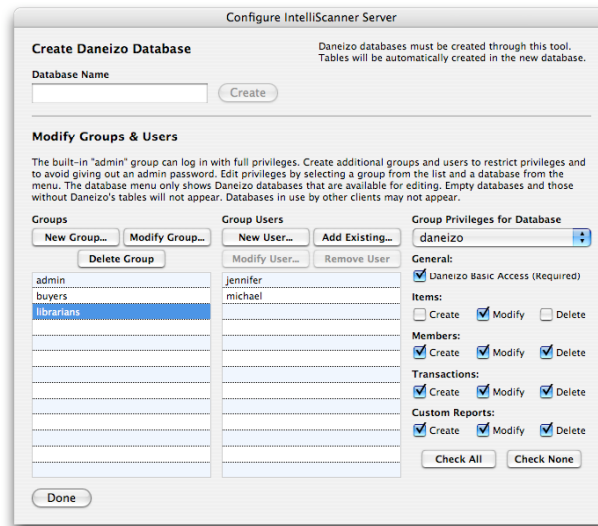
Configure IntelliScanner Server

Create Daneizo Database

Daneizo databases must be created through this tool. Tables will be automatically created in the new database.

Database Name

Create

Modify Groups & Users

The built-in "admin" group can log in with full privileges. Create additional groups and users to restrict privileges and to avoid giving out an admin password. Edit privileges by selecting a group from the list and a database from the menu. The database menu only shows Daneizo databases that are available for editing. Empty databases and those without Daneizo's tables will not appear. Databases in use by other clients may not appear.

Groups

New Group... Modify Group...

Delete Group

admin
buyers
librarians

Group Users

New User... Add Existing...

Modify User... Remove User

jennifer
michael

Group Privileges for Database

daneizo

General:

Daneizo Basic Access (Required)

Items:

Create Modify Delete

Members:

Create Modify Delete

Transactions:

Create Modify Delete

Custom Reports:

Create Modify Delete

Check All Check None

Done